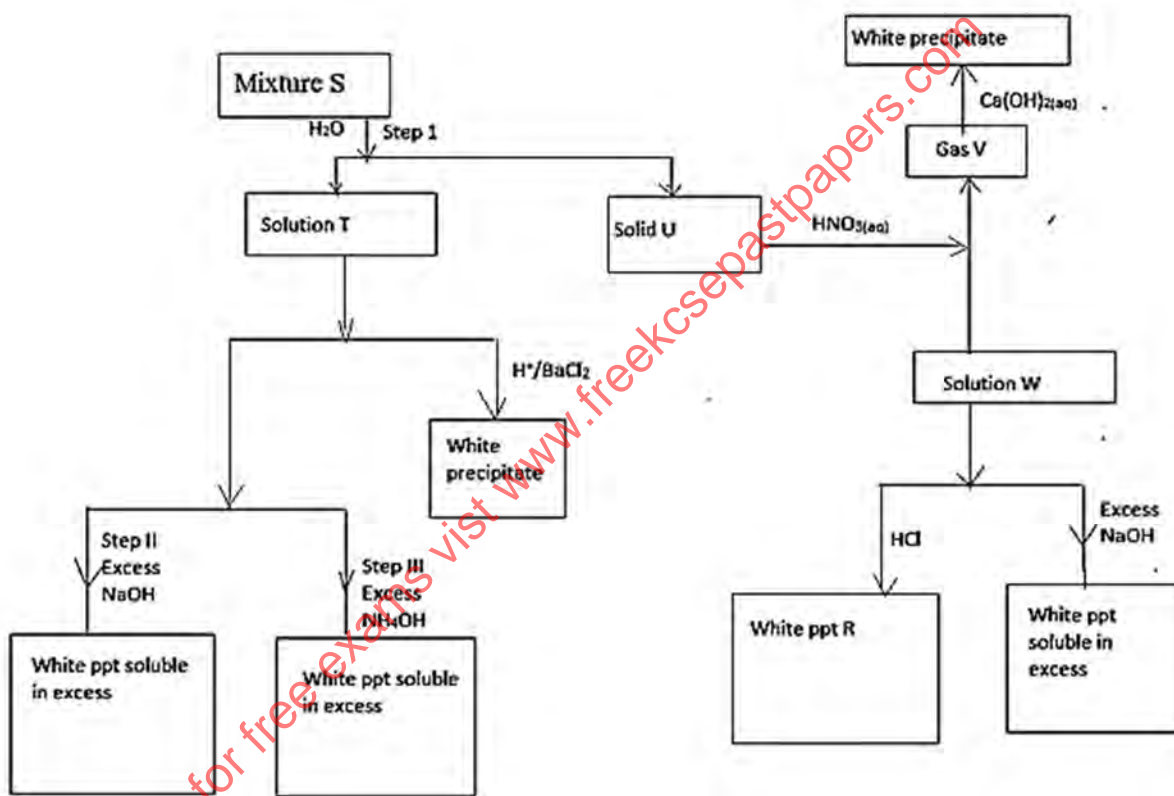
Mixture S

$H_2O$ Step 1

Solution T

Solid U

$HNO_{3(aq)}$

White precipitate

$Ca(OH)_{2(aq)}$

Gas V

Solution W

$H^+/BaCl_2$

White precipitate

Step II Excess NaOH

White ppt soluble in excess

Step III Excess $NH_4OH$

White ppt soluble in excess

HCl

White ppt R

Excess NaOH

White ppt soluble in excess

for free exams vist www.freekcsepastpapers.com